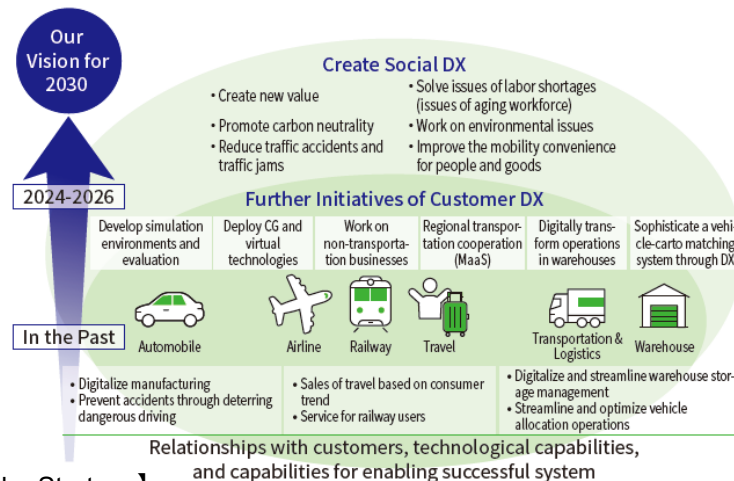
Our Vision for 2030

Create Social DX

• Create new value
• Promote carbon neutrality
• Reduce traffic accidents and traffic jams

• Solve issues of labor shortages (issues of aging workforce)
• Work on environmental issues
• Improve the mobility convenience for people and goods

2024-2026

Further Initiatives of Customer DX

| Develop simulation environments and evaluation | Deploy CG and virtual technologies | Work on non-transportation businesses | Regional transportation cooperation (MaaS) | Digitally transform operations in warehouses | Sophisticate a vehicle-carto matching system through DX |
|---|---|---|---|---|---|

In the Past

Automobile
Airline
Railway
Travel
Transportation & Logistics
Warehouse

• Digitalize manufacturing
• Prevent accidents through deterring dangerous driving

• Sales of travel based on consumer trend
• Service for railway users

• Digitalize and streamline warehouse storage management
• Streamline and optimize vehicle allocation operations

Relationships with customers, technological capabilities, and capabilities for enabling successful system

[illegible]